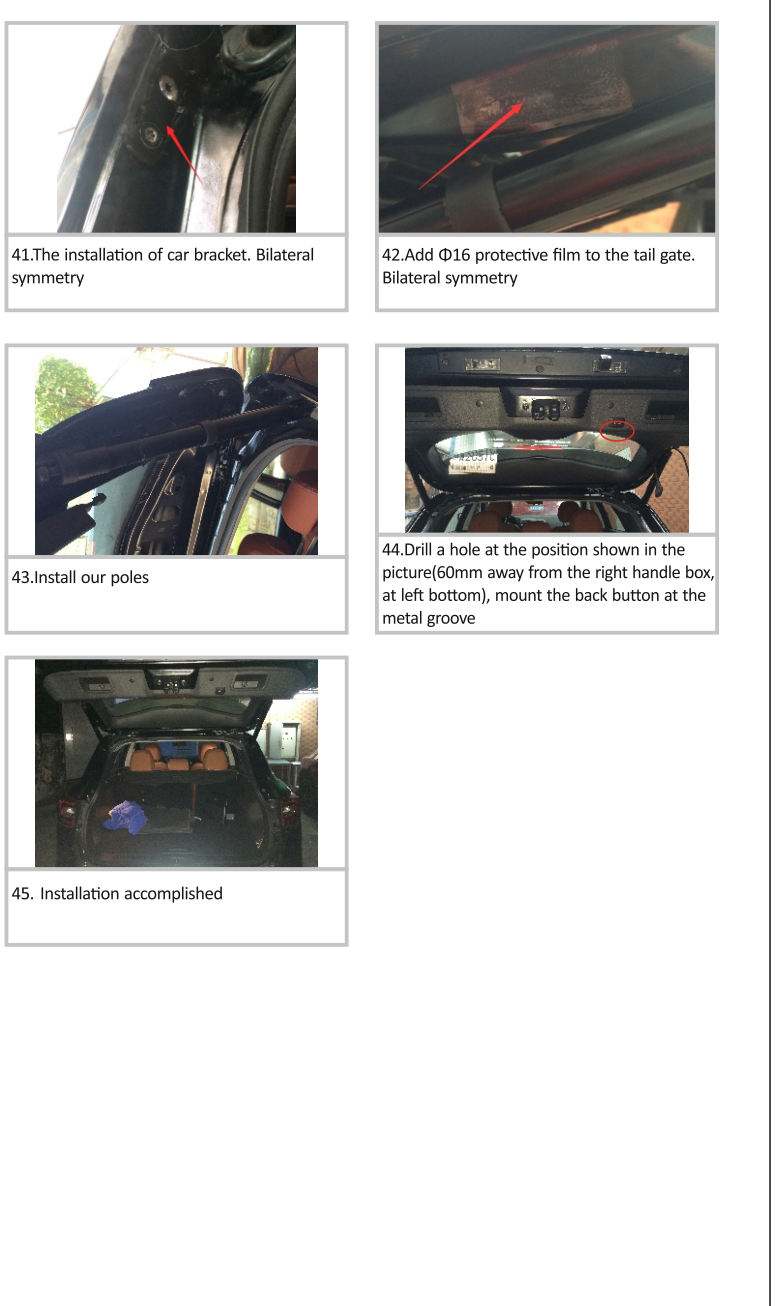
41.The installation of car bracket. Bilateral symmetry

42.Add Φ16 protective film to the tail gate. Bilateral symmetry

43.Install our poles

44.Drill a hole at the position shown in the picture(60mm away from the right handle box, at left bottom), mount the back button at the metal groove

45. Installation accomplished